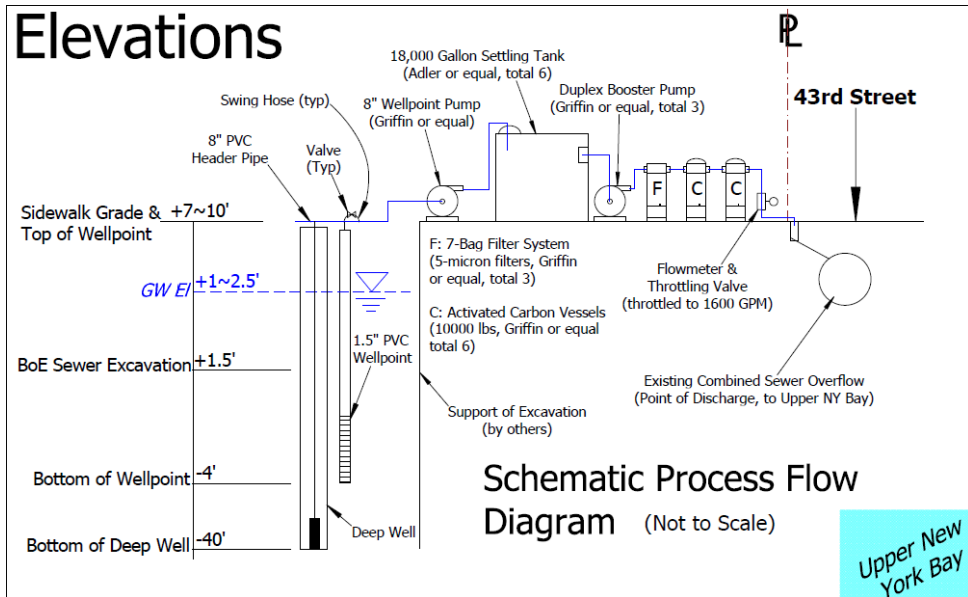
Elevations

℄

18,000 Gallon Settling Tank
(Adler or equal, total 6)

Duplex Booster Pump
(Griffin or equal, total 3)

43rd Street

Swing Hose (typ)

8" Wellpoint Pump
(Griffin or equal)

8" PVC
Header Pipe

Valve
(Typ)

F

C

C

Sidewalk Grade &
Top of Wellpoint

+7~10'

F: 7-Bag Filter System
(5-micron filters, Griffin
or equal, total 3)

Flowmeter &
Throttling Valve
(throttled to 1600 GPM)

GW El

+1~2.5'

C: Activated Carbon Vessels
(10000 lbs, Griffin or equal
total 6)

1.5" PVC
Wellpoint

BoE Sewer Excavation

+1.5'

Existing Combined Sewer Overflow
(Point of Discharge, to Upper NY Bay)

Support of Excavation
(by others)

Bottom of Wellpoint

-4'

Schematic Process Flow
Diagram (Not to Scale)

Deep Well

Bottom of Deep Well

-40'

Upper New
York Bay